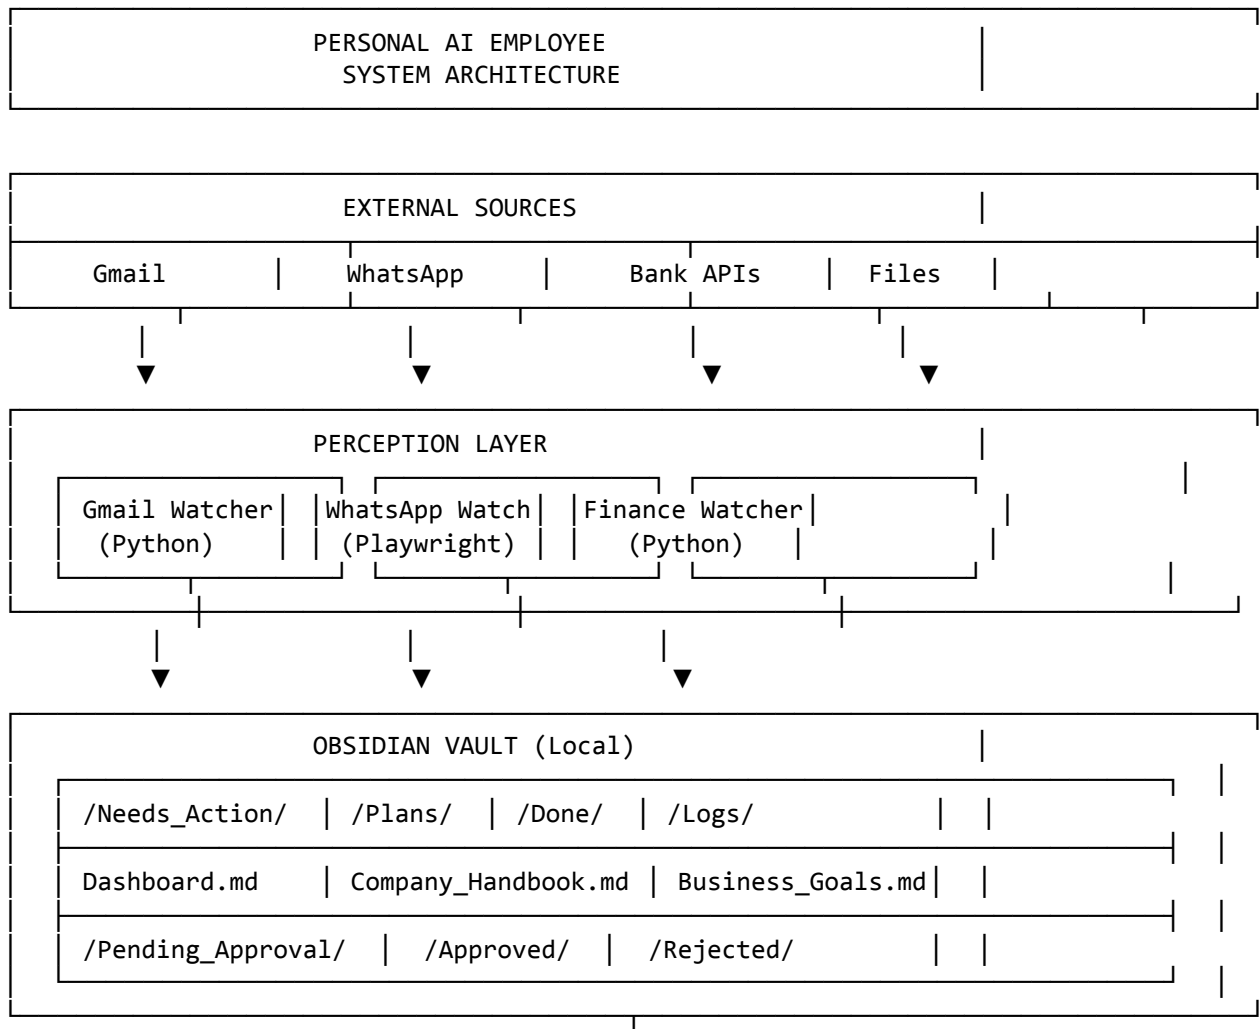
PERSONAL AI EMPLOYEE
SYSTEM ARCHITECTURE

EXTERNAL SOURCES

| Gmail | WhatsApp | Bank APIs | Files |
|---|---|---|---|

PERCEPTION LAYER

| Gmail Watcher (Python) | WhatsApp Watch (Playwright) | Finance Watcher (Python) |
|---|---|---|

OBSIDIAN VAULT (Local)

| /Needs_Action/ | /Plans/ | /Done/ | /Logs/ |
|---|---|---|---|
| Dashboard.md | Company_Handbook.md | Business_Goals.md | |
| /Pending_Approval/ | /Approved/ | /Rejected/ | |